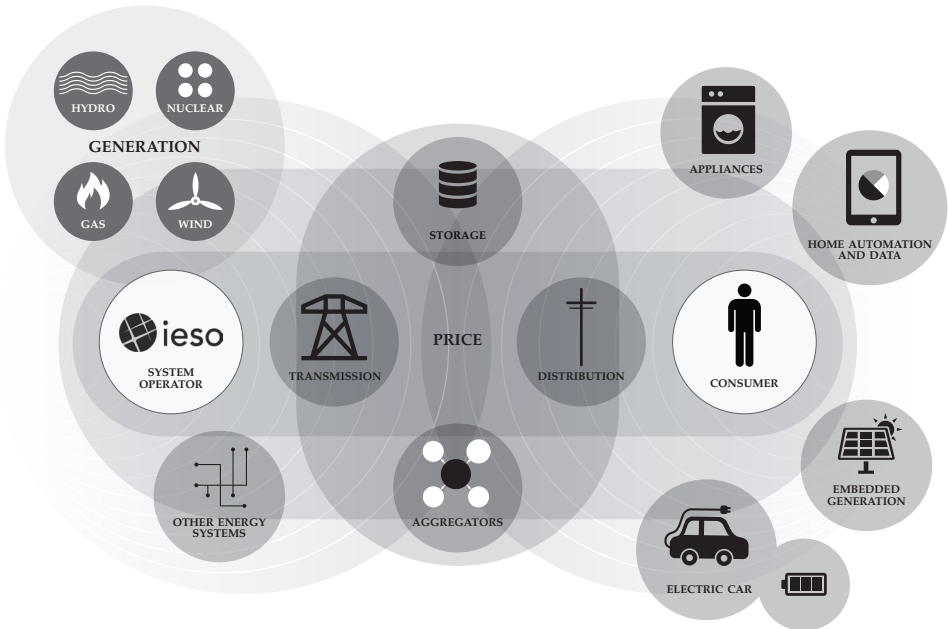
HYDRO
NUCLEAR
GENERATION
GAS
WIND
STORAGE
APPLIANCES
HOME AUTOMATION AND DATA
ieso
SYSTEM OPERATOR
TRANSMISSION
PRICE
DISTRIBUTION
CONSUMER
OTHER ENERGY SYSTEMS
AGGREGATORS
EMBEDDED GENERATION
ELECTRIC CAR